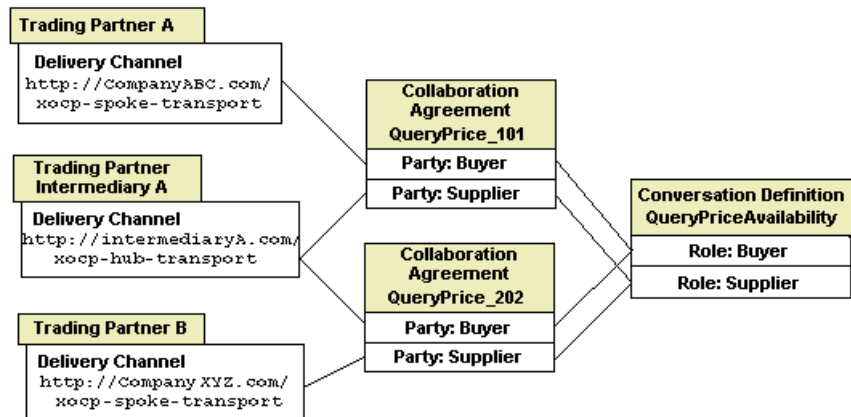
Trading Partner A

Delivery Channel
http://CompanyABC.com/
xocp-spoke-transport

Trading Partner
Intermediary A

Delivery Channel
http://intermediaryA.com/
xocp-hub-transport

Trading Partner B

Delivery Channel
http://CompanyXYZ.com/
xocp-spoke-transport

Collaboration
Agreement
QueryPrice_101

Party: Buyer

Party: Supplier

Collaboration
Agreement
QueryPrice_202

Party: Buyer

Party: Supplier

Conversation Definition
QueryPriceAvailability

Role: Buyer

Role: Supplier